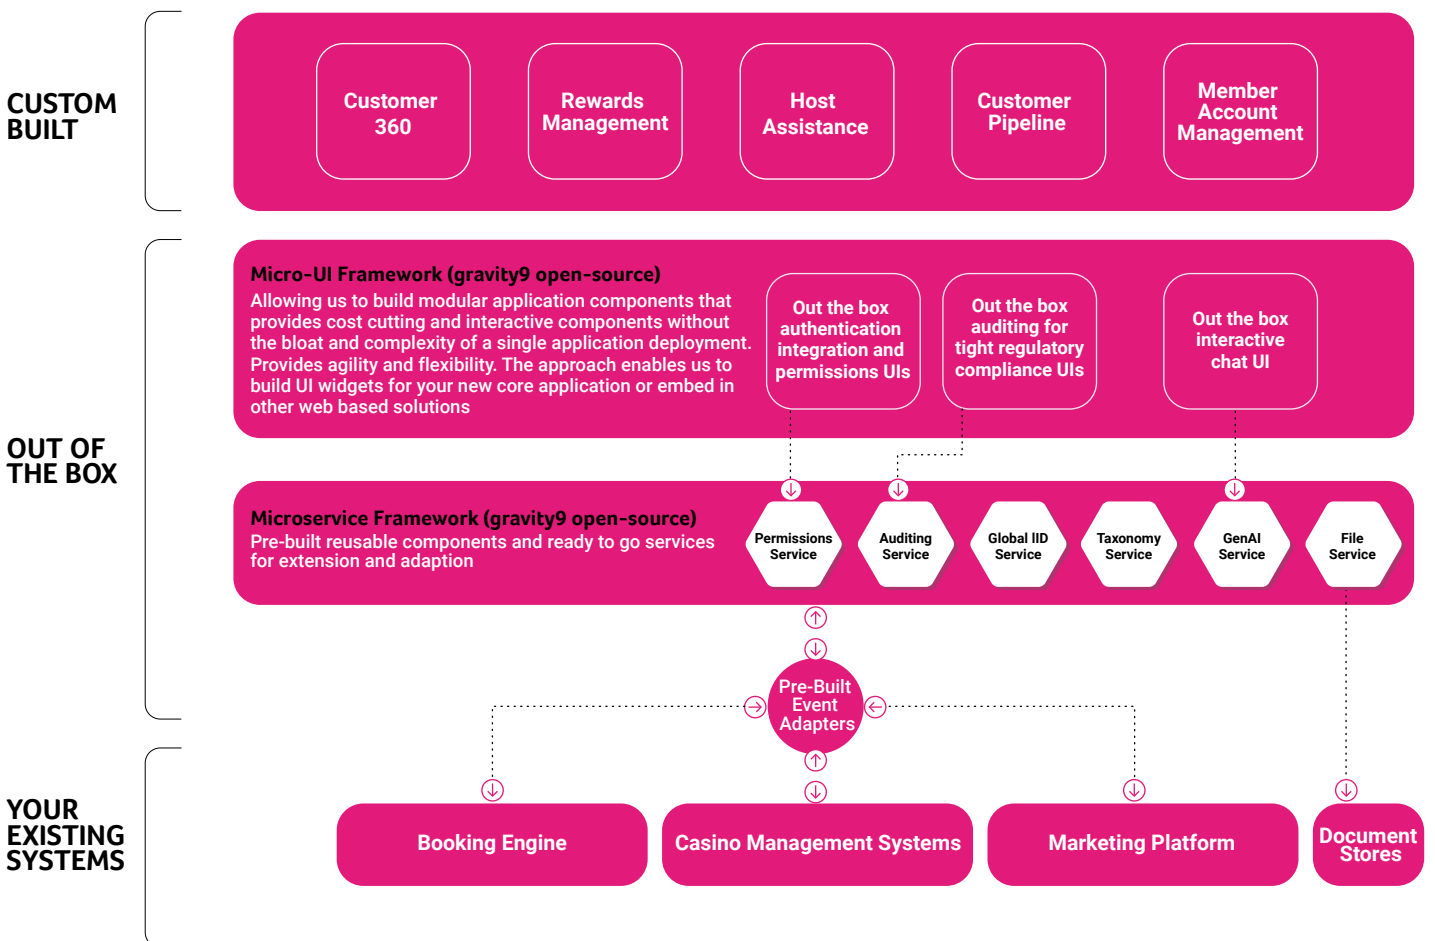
CUSTOM BUILT

Customer 360

Rewards Management

Host Assistance

Customer Pipeline

Member Account Management

OUT OF THE BOX

Micro-UI Framework (gravity9 open-source)
Allowing us to build modular application components that provides cost cutting and interactive components without the bloat and complexity of a single application deployment. Provides agility and flexibility. The approach enables us to build UI widgets for your new core application or embed in other web based solutions

Out the box authentication integration and permissions UIs

Out the box auditing for tight regulatory compliance UIs

Out the box interactive chat UI

Microservice Framework (gravity9 open-source)
Pre-built reusable components and ready to go services for extension and adaption

Permissions Service

Auditing Service

Global IID Service

Taxonomy Service

GenAI Service

File Service

Pre-Built Event Adapters

YOUR EXISTING SYSTEMS

Booking Engine

Casino Management Systems

Marketing Platform

Document Stores